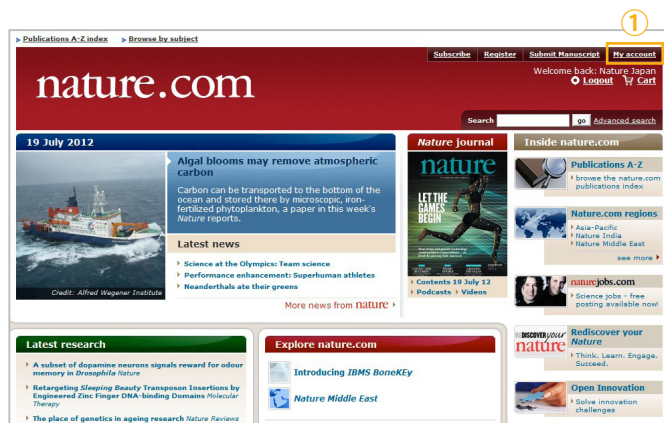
Publications A-Z index Browse by subject

①

Subscribe Register Submit Manuscript My account

nature.com

Welcome back: Nature Japan
Logout Cart

Search go Advanced search

19 July 2012

Algal blooms may remove atmospheric carbon

Carbon can be transported to the bottom of the ocean and stored there by microscopic, iron-fertilized phytoplankton, a paper in this week's Nature reports.

Credit: Alfred Wegener Institute

Latest news

Science at the Olympics: Team science
Performance enhancement: Superhuman athletes
Neanderthals ate their greens

More news from nature

Nature journal

nature

LET THE GAMES BEGIN

Contents 19 July 12
Podcasts Videos

Inside nature.com

Publications A-Z
browse the nature.com publications index

Nature.com regions
Asia-Pacific
Nature India
Nature Middle East
see more

naturejobs.com
Science jobs - free posting available now!

DISCOVER your nature
Rediscover your Nature
Think. Learn. Engage. Succeed.

Open Innovation
Solve innovation challenges

Latest research

A subset of dopamine neurons signals reward for odour memory in Drosophila Nature
Retargeting Sleeping Beauty Transposon Insertions by Engineered Zinc Finger DNA-binding Domains Molecular Therapy
The place of genetics in ageing research Nature Reviews

Explore nature.com

Introducing IBMS BoneKEy
Nature Middle East